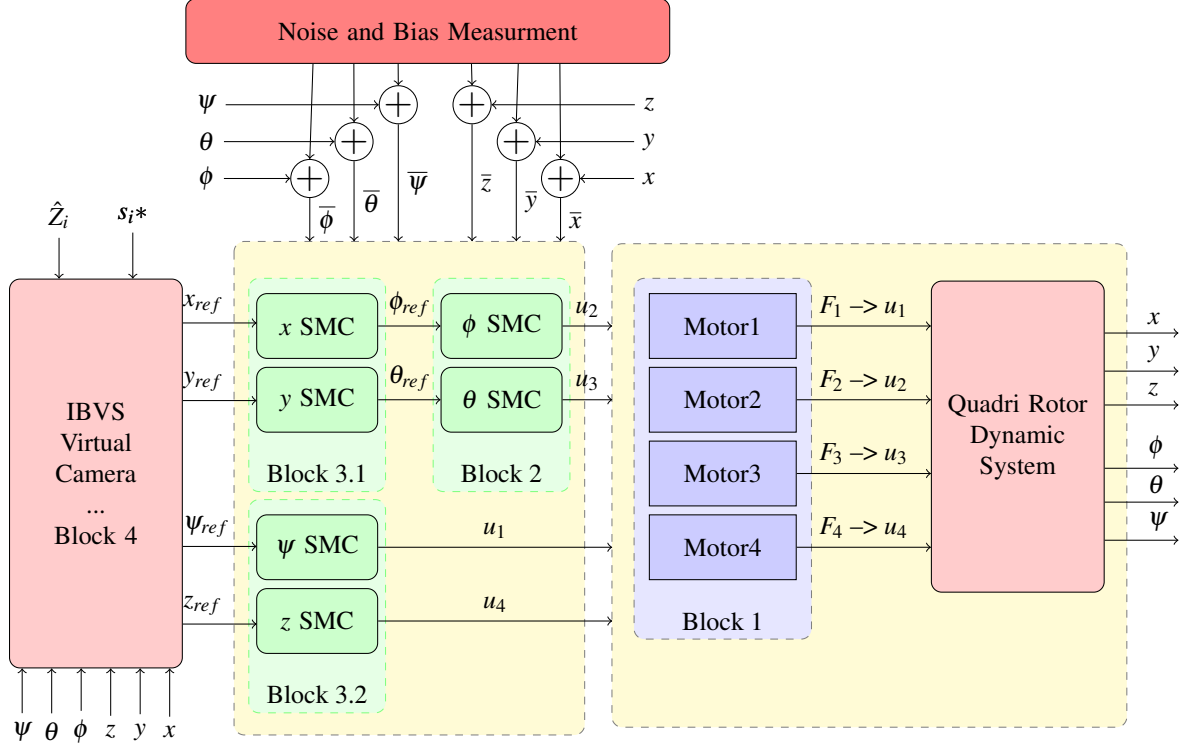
Noise and Bias Measurment

$\psi$
$\theta$
$\phi$
$z$
$y$
$x$
$\overline{\phi}$ $\overline{\theta}$ $\overline{\psi}$ $\overline{z}$ $\overline{y}$ $\overline{x}$

$\hat{Z}_i$ $s_i*$

IBVS
Virtual
Camera
...
Block 4

$x_{ref}$
$y_{ref}$
$\psi_{ref}$
$z_{ref}$

$x$ SMC
$y$ SMC
Block 3.1
$\phi_{ref}$
$\theta_{ref}$
$\phi$ SMC
$\theta$ SMC
Block 2
$u_2$
$u_3$
$\psi$ SMC
$u_1$
$z$ SMC
$u_4$
Block 3.2

Motor1
Motor2
Motor3
Motor4
Block 1
$F_1$ –> $u_1$
$F_2$ –> $u_2$
$F_3$ –> $u_3$
$F_4$ –> $u_4$

Quadri Rotor
Dynamic
System

$x$
$y$
$z$
$\phi$
$\theta$
$\psi$

$\psi$ $\theta$ $\phi$ $z$ $y$ $x$